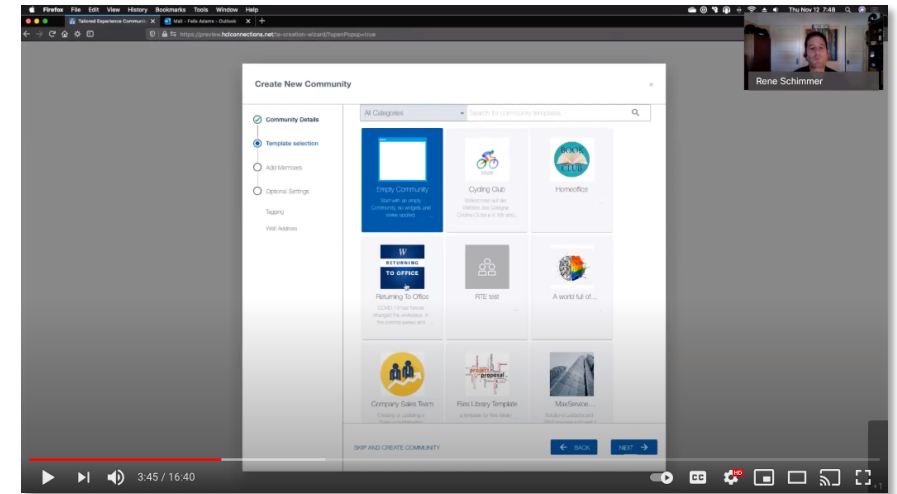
Firefox File Edit View History Bookmarks Tools Window Help

Thu Nov 12 7:48

Tailored Experience Communi

Mail - Felix Adams - Outlook

https://preview.hclconnections.net/te-creation-wizard?openPopup=true

Rene Schimmer

Create New Community

×

Community Details

Template selection

Add Members

Optional Settings

Tagging

Web Address

All Categories

Search for community templates

Empty Community

Start with an empty Community, no widgets and styles applied.

Cycling Club

Homeoffice

RETURNING TO OFFICE

Returning To Office

RTE test

A world full of ...

Company Sales Team

Files Library Template

MaxService...

SKIP AND CREATE COMMUNITY

BACK

NEXT

3:45 / 16:40

HD